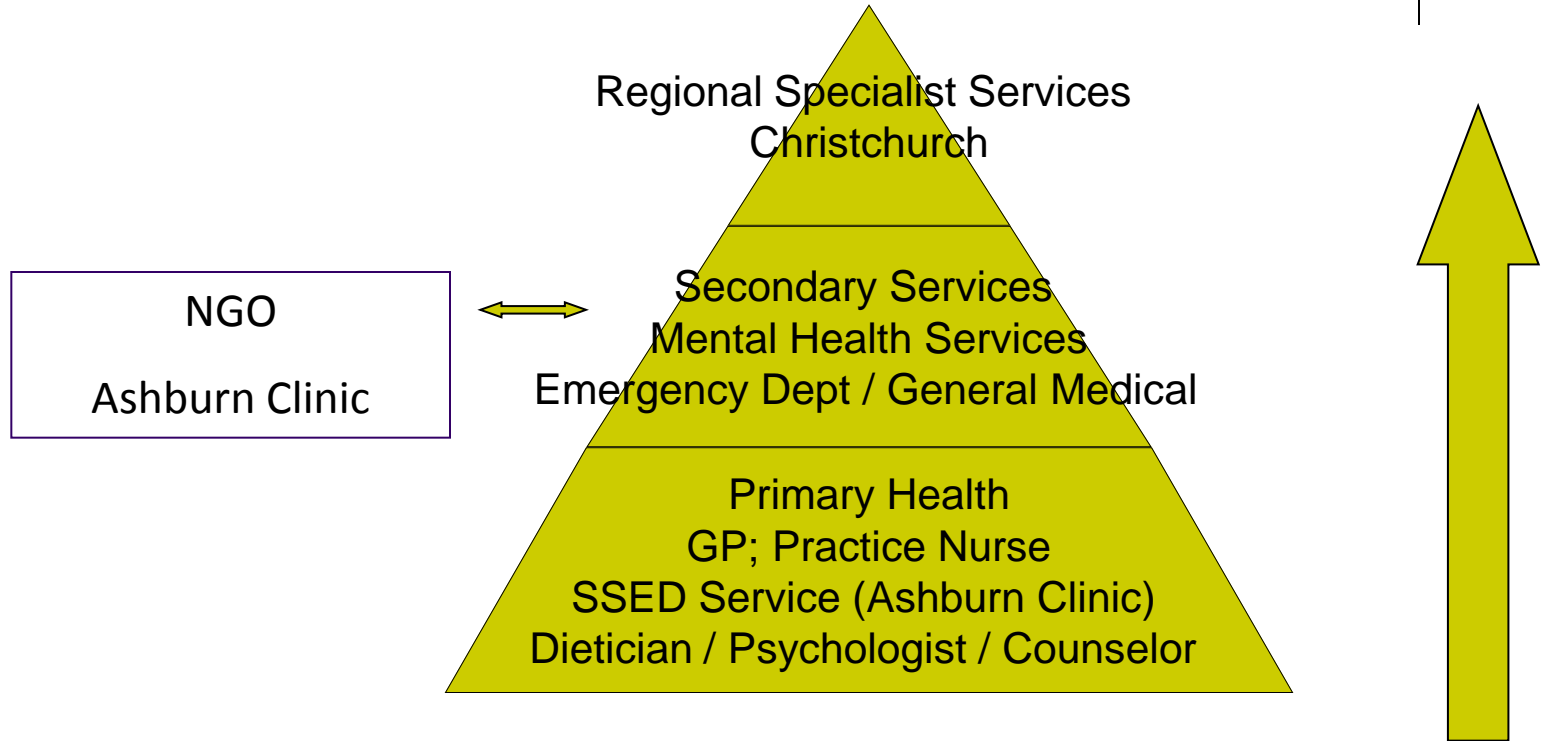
Regional Specialist Services
Christchurch

NGO

Ashburn Clinic

Secondary Services
Mental Health Services
Emergency Dept / General Medical

Primary Health
GP; Practice Nurse
SSED Service (Ashburn Clinic)
Dietician / Psychologist / Counselor